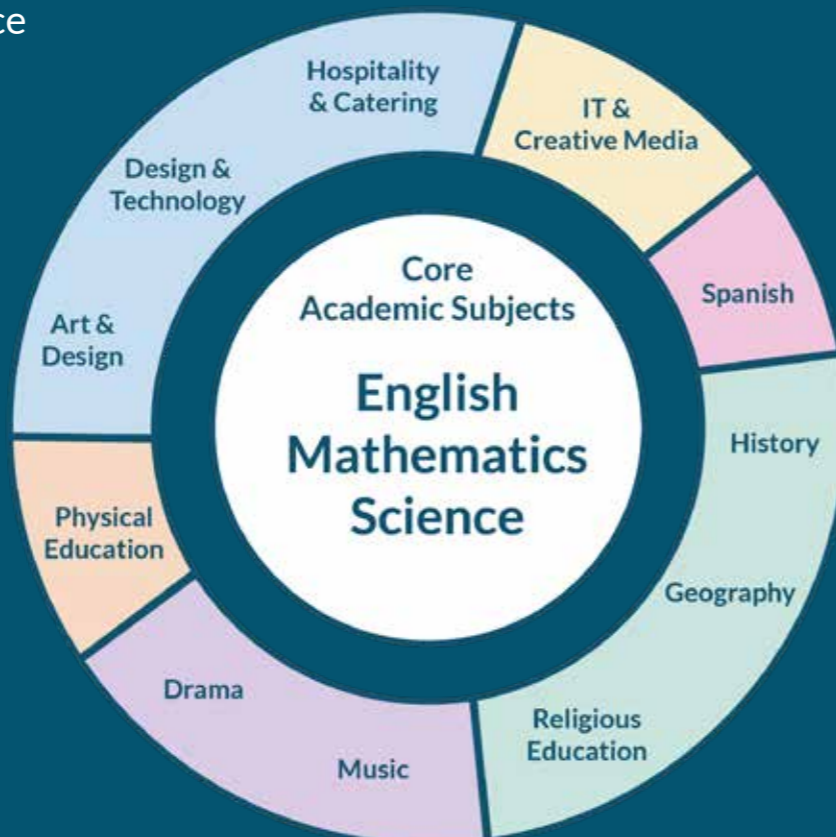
ce

Core
Academic Subjects

English
Mathematics
Science

Hospitality & Catering

IT & Creative Media

Spanish

History

Geography

Religious Education

Music

Drama

Physical Education

Art & Design

Design & Technology